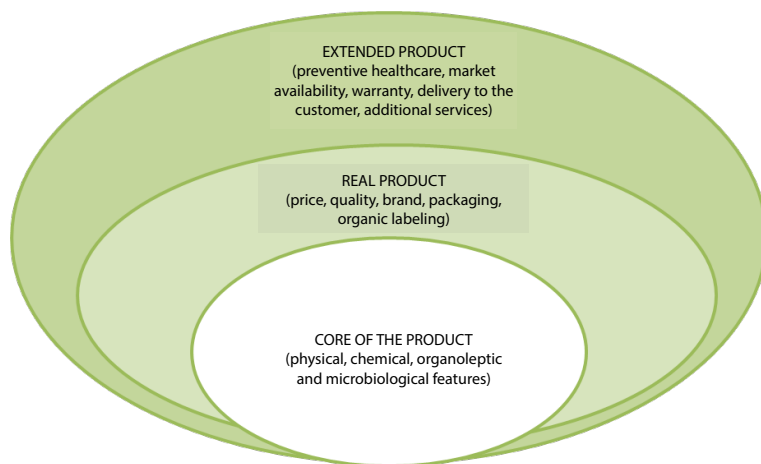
EXTENDED PRODUCT
(preventive healthcare, market availability, warranty, delivery to the customer, additional services)

REAL PRODUCT
(price, quality, brand, packaging, organic labeling)

CORE OF THE PRODUCT
(physical, chemical, organoleptic and microbiological features)